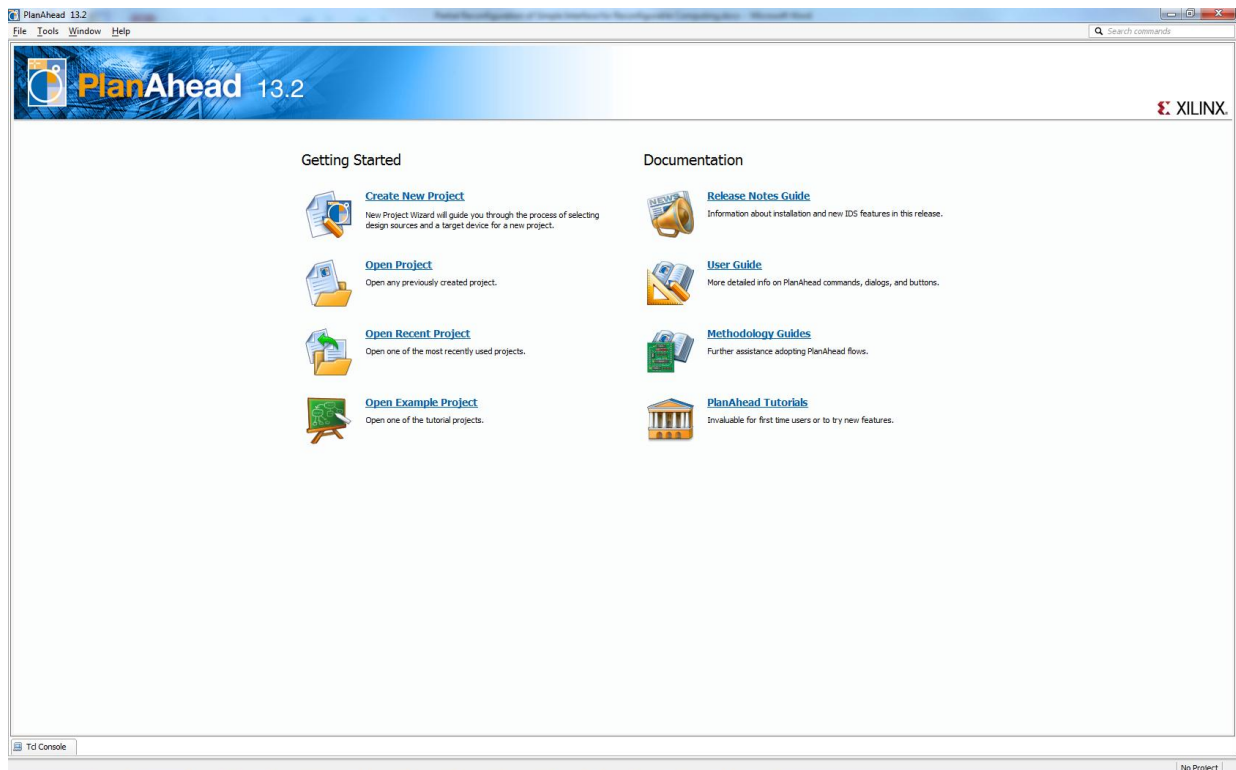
PlanAhead 13.2

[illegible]

File Tools Window Help

Search commands

PlanAhead 13.2

XILINX.

Getting Started

Create New Project
New Project Wizard will guide you through the process of selecting design sources and a target device for a new project.

Open Project
Open any previously created project.

Open Recent Project
Open one of the most recently used projects.

Open Example Project
Open one of the tutorial projects.

Documentation

NEWS

Release Notes Guide
Information about installation and new IDS features in this release.

User Guide
More detailed info on PlanAhead commands, dialogs, and buttons.

Methodology Guides
Further assistance adopting PlanAhead flows.

PlanAhead Tutorials
Invaluable for first time users or to try new features.

Tcl Console

No Project